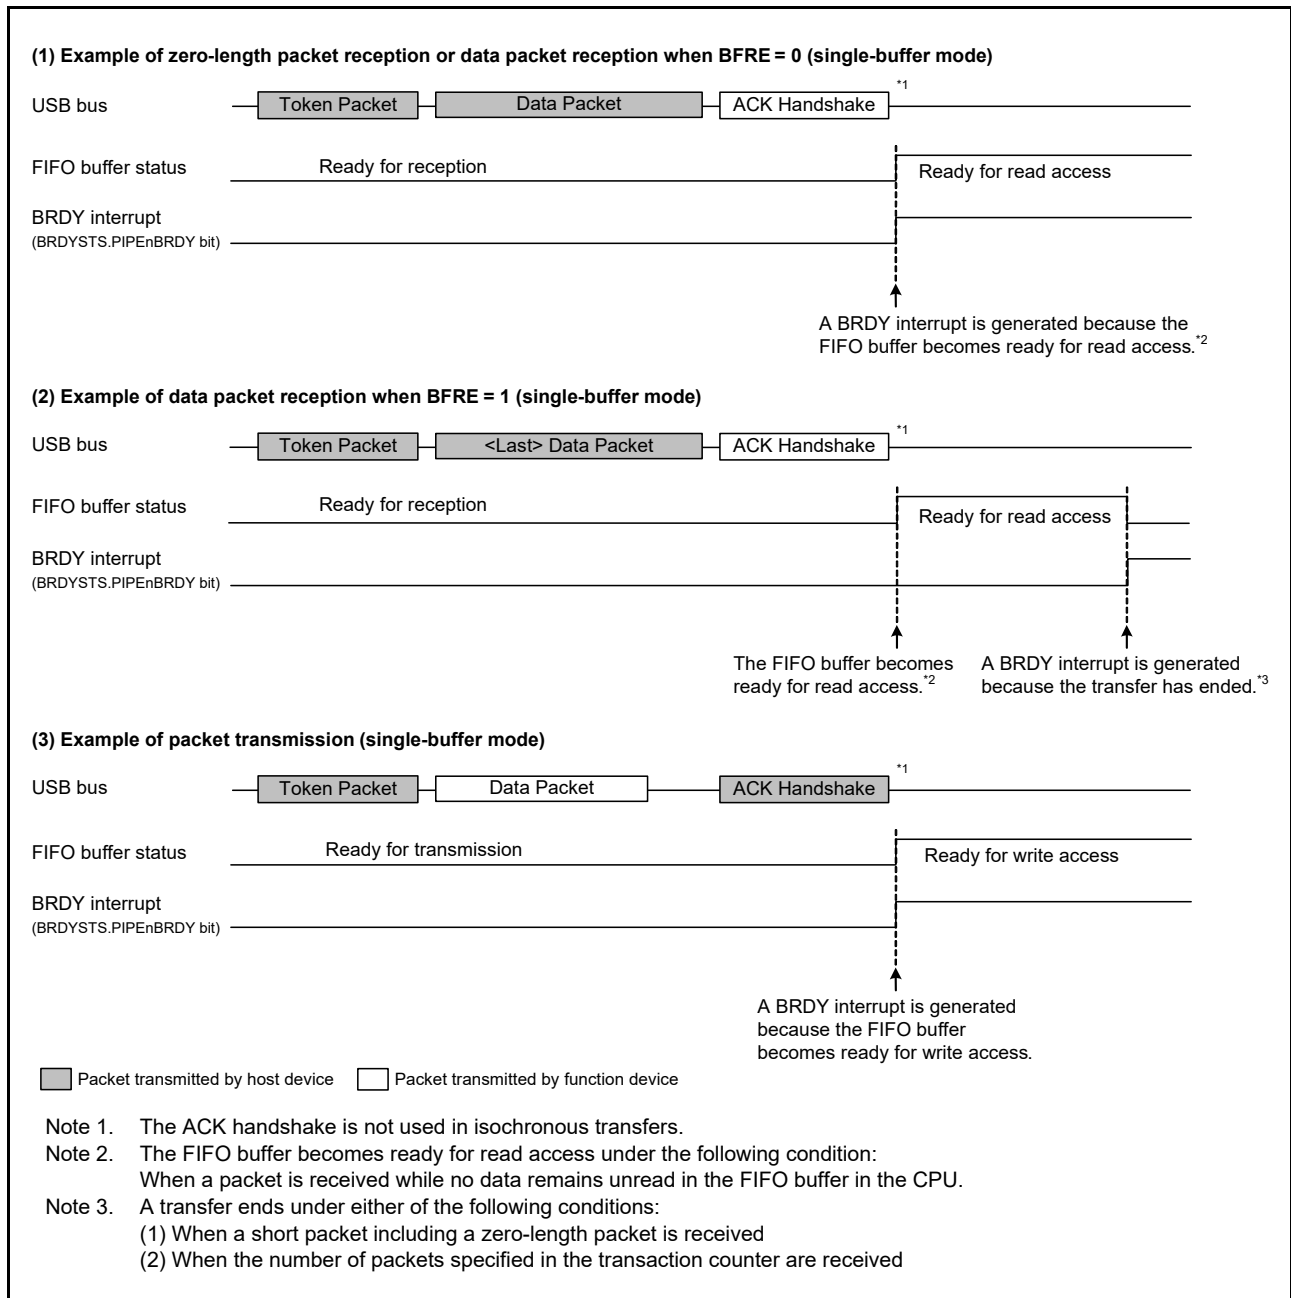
(1) Example of zero-length packet reception or data packet reception when BFRE = 0 (single-buffer mode)

USB bus
Token Packet
Data Packet
ACK Handshake
*1

FIFO buffer status
Ready for reception
Ready for read access

BRDY interrupt
(BRDYSTS.PIPEnBRDY bit)

A BRDY interrupt is generated because the FIFO buffer becomes ready for read access.*2

(2) Example of data packet reception when BFRE = 1 (single-buffer mode)

USB bus
Token Packet
<Last> Data Packet
ACK Handshake
*1

FIFO buffer status
Ready for reception
Ready for read access

BRDY interrupt
(BRDYSTS.PIPEnBRDY bit)

The FIFO buffer becomes ready for read access.*2

A BRDY interrupt is generated because the transfer has ended.*3

(3) Example of packet transmission (single-buffer mode)

USB bus
Token Packet
Data Packet
ACK Handshake
*1

FIFO buffer status
Ready for transmission
Ready for write access

BRDY interrupt
(BRDYSTS.PIPEnBRDY bit)

A BRDY interrupt is generated because the FIFO buffer becomes ready for write access.

Packet transmitted by host device
Packet transmitted by function device

Note 1. The ACK handshake is not used in isochronous transfers.
Note 2. The FIFO buffer becomes ready for read access under the following condition:
When a packet is received while no data remains unread in the FIFO buffer in the CPU.
Note 3. A transfer ends under either of the following conditions:
(1) When a short packet including a zero-length packet is received
(2) When the number of packets specified in the transaction counter are received